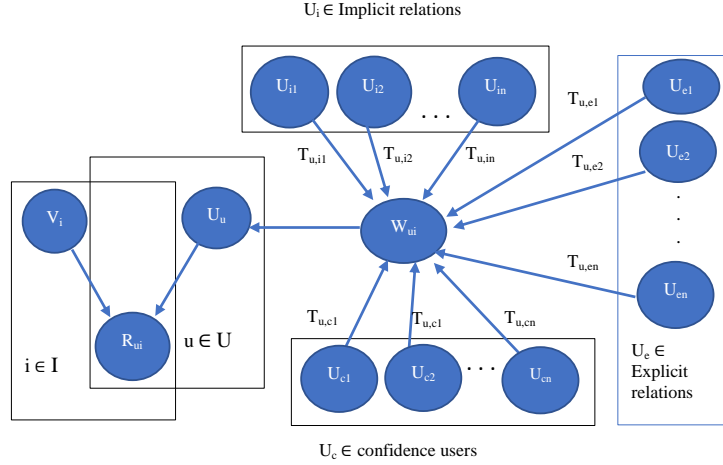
$U_i \in$ Implicit relations

$U_{i1}$ $U_{i2}$ . . . $U_{in}$

$T_{u,i1}$ $T_{u,i2}$ $T_{u,in}$

$T_{u,e1}$ $U_{e1}$

$T_{u,e2}$ $U_{e2}$

.
.
.

$T_{u,en}$ $U_{en}$

$V_i$ $U_u$ $W_{ui}$

$R_{ui}$ $u \in U$

$i \in I$

$T_{u,c1}$ $T_{u,c1}$ $T_{u,cn}$

$U_{c1}$ $U_{c2}$ . . . $U_{cn}$

$U_e \in$ Explicit relations

$U_c \in$ confidence users